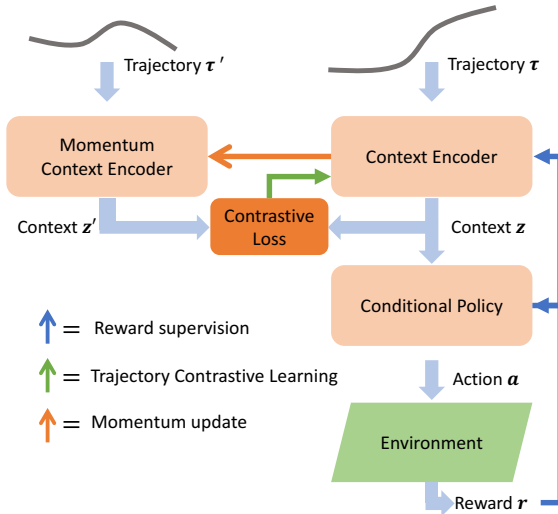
Trajectory $\boldsymbol{\tau}'$

Trajectory $\boldsymbol{\tau}$

Momentum Context Encoder

Context Encoder

Contrastive Loss

Context $\boldsymbol{z}'$

Context $\boldsymbol{z}$

Conditional Policy

= Reward supervision

= Trajectory Contrastive Learning

= Momentum update

Action $\boldsymbol{a}$

Environment

Reward $\boldsymbol{r}$